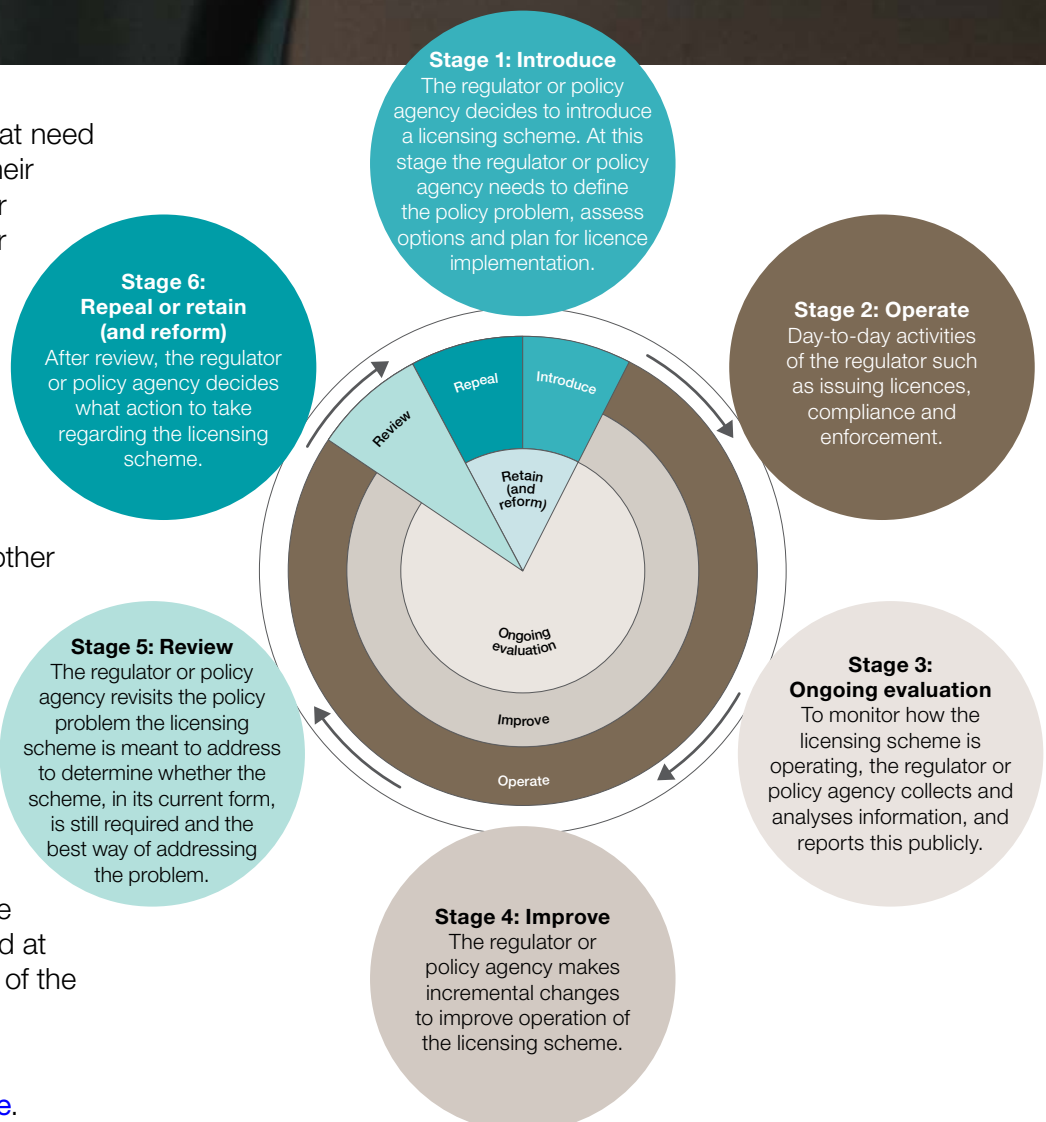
at need
heir
r
r

other

e
d at
of the

e.

Stage 1: Introduce
The regulator or policy agency decides to introduce a licensing scheme. At this stage the regulator or policy agency needs to define the policy problem, assess options and plan for licence implementation.

Stage 6:
Repeal or retain (and reform)
After review, the regulator or policy agency decides what action to take regarding the licensing scheme.

Stage 2: Operate
Day-to-day activities of the regulator such as issuing licences, compliance and enforcement.

Repeal

Introduce

Review

Retain (and reform)

Ongoing evaluation

Improve

Operate

Stage 5: Review
The regulator or policy agency revisits the policy problem the licensing scheme is meant to address to determine whether the scheme, in its current form, is still required and the best way of addressing the problem.

Stage 3:
Ongoing evaluation
To monitor how the licensing scheme is operating, the regulator or policy agency collects and analyses information, and reports this publicly.

Stage 4: Improve
The regulator or policy agency makes incremental changes to improve operation of the licensing scheme.